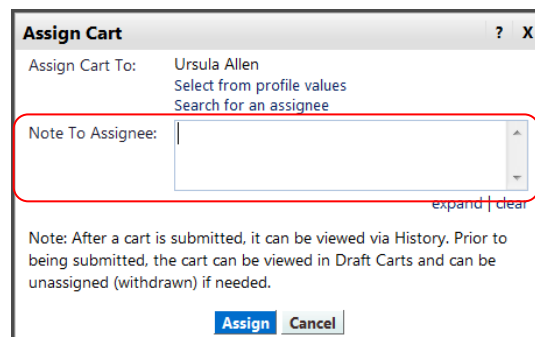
Assign Cart ? X

Assign Cart To: Ursula Allen
Select from profile values
Search for an assignee

Note To Assignee:

expand | clear

Note: After a cart is submitted, it can be viewed via History. Prior to being submitted, the cart can be viewed in Draft Carts and can be unassigned (withdrawn) if needed.

Assign Cancel